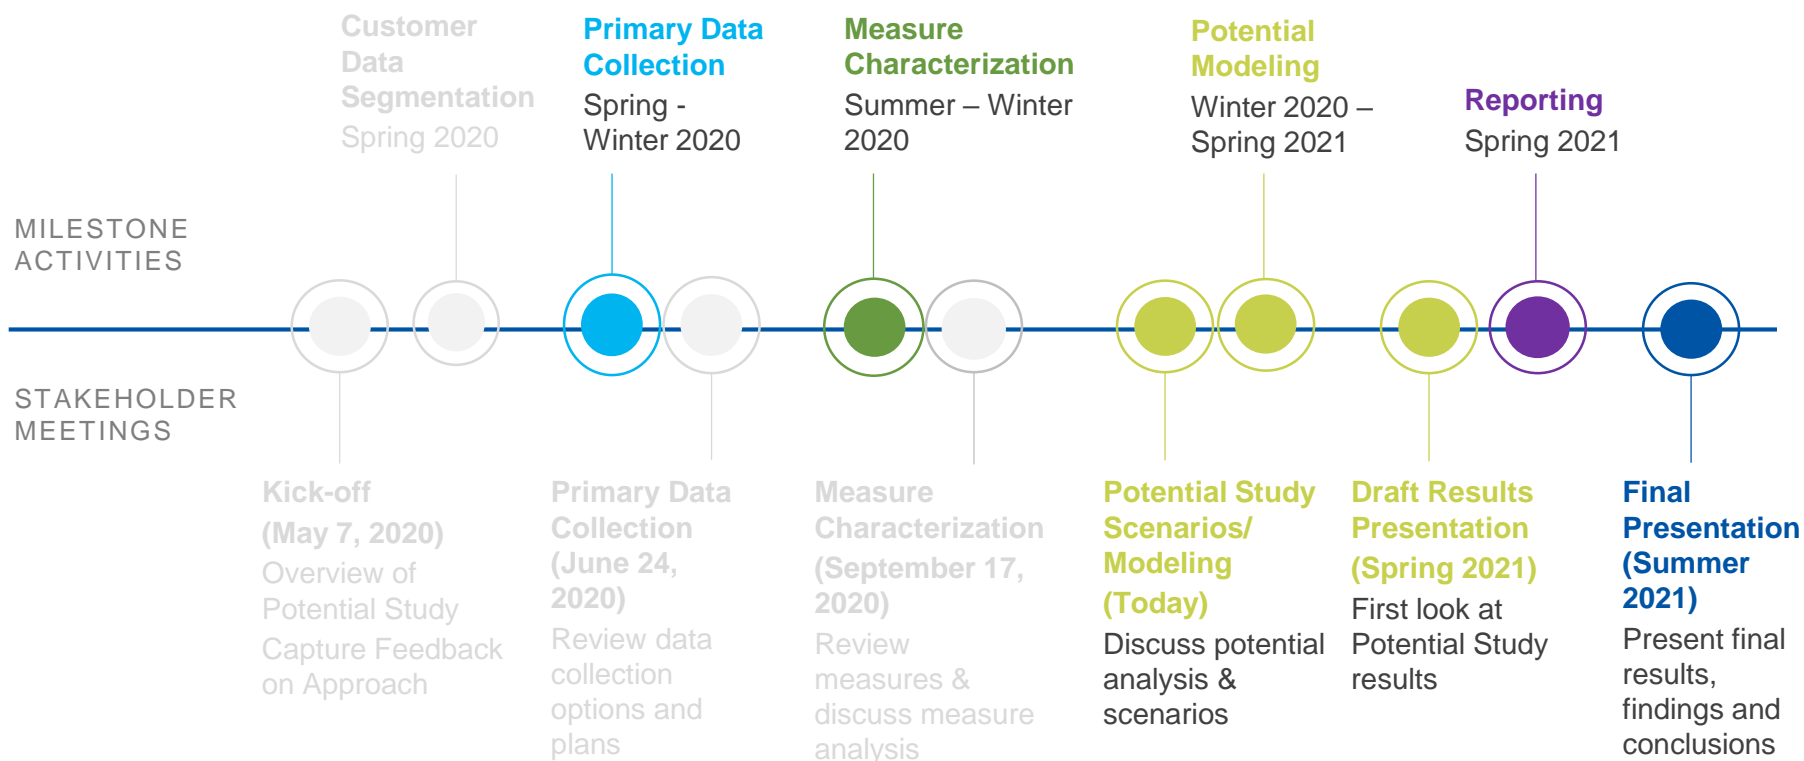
Customer Data Segmentation
Spring 2020

Primary Data Collection
Spring - Winter 2020

Measure Characterization
Summer – Winter 2020

Potential Modeling
Winter 2020 – Spring 2021

Reporting
Spring 2021

MILESTONE ACTIVITIES

STAKEHOLDER MEETINGS

Kick-off (May 7, 2020)
Overview of Potential Study
Capture Feedback on Approach

Primary Data Collection (June 24, 2020)
Review data collection options and plans

Measure Characterization (September 17, 2020)
Review measures & discuss measure analysis

Potential Study Scenarios/ Modeling (Today)
Discuss potential analysis & scenarios

Draft Results Presentation (Spring 2021)
First look at Potential Study results

Final Presentation (Summer 2021)
Present final results, findings and conclusions